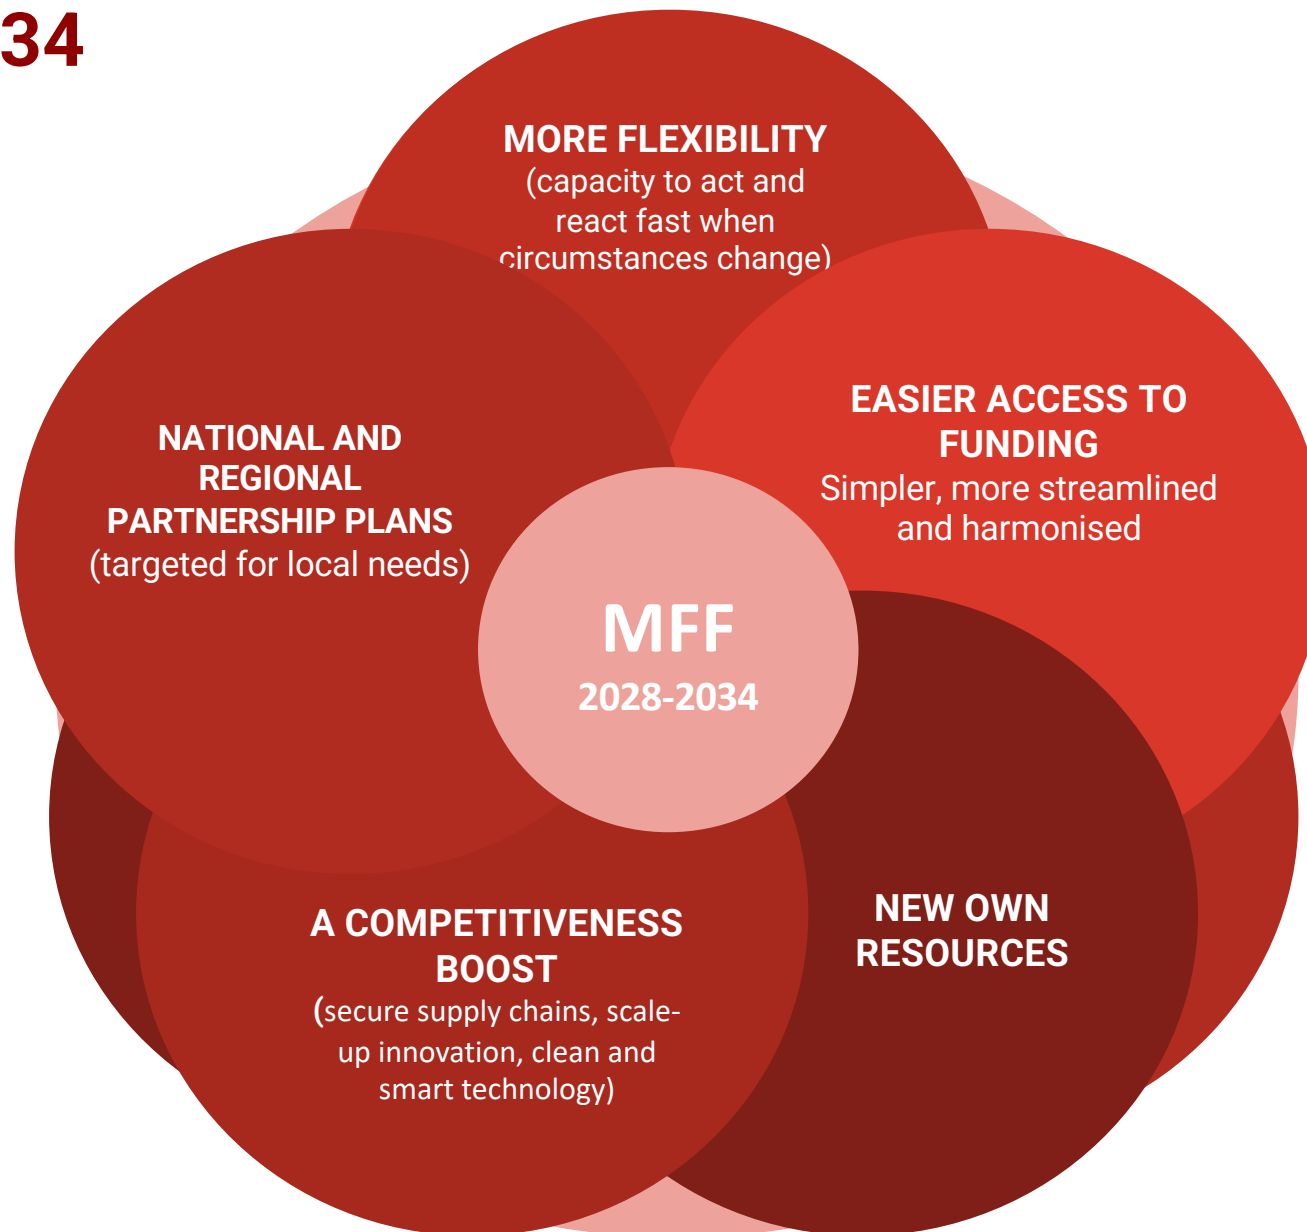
34

MORE FLEXIBILITY
(capacity to act and react fast when circumstances change)

NATIONAL AND REGIONAL PARTNERSHIP PLANS
(targeted for local needs)

EASIER ACCESS TO FUNDING
Simpler, more streamlined and harmonised

MFF
2028-2034

A COMPETITIVENESS BOOST
(secure supply chains, scale-up innovation, clean and smart technology)

NEW OWN RESOURCES